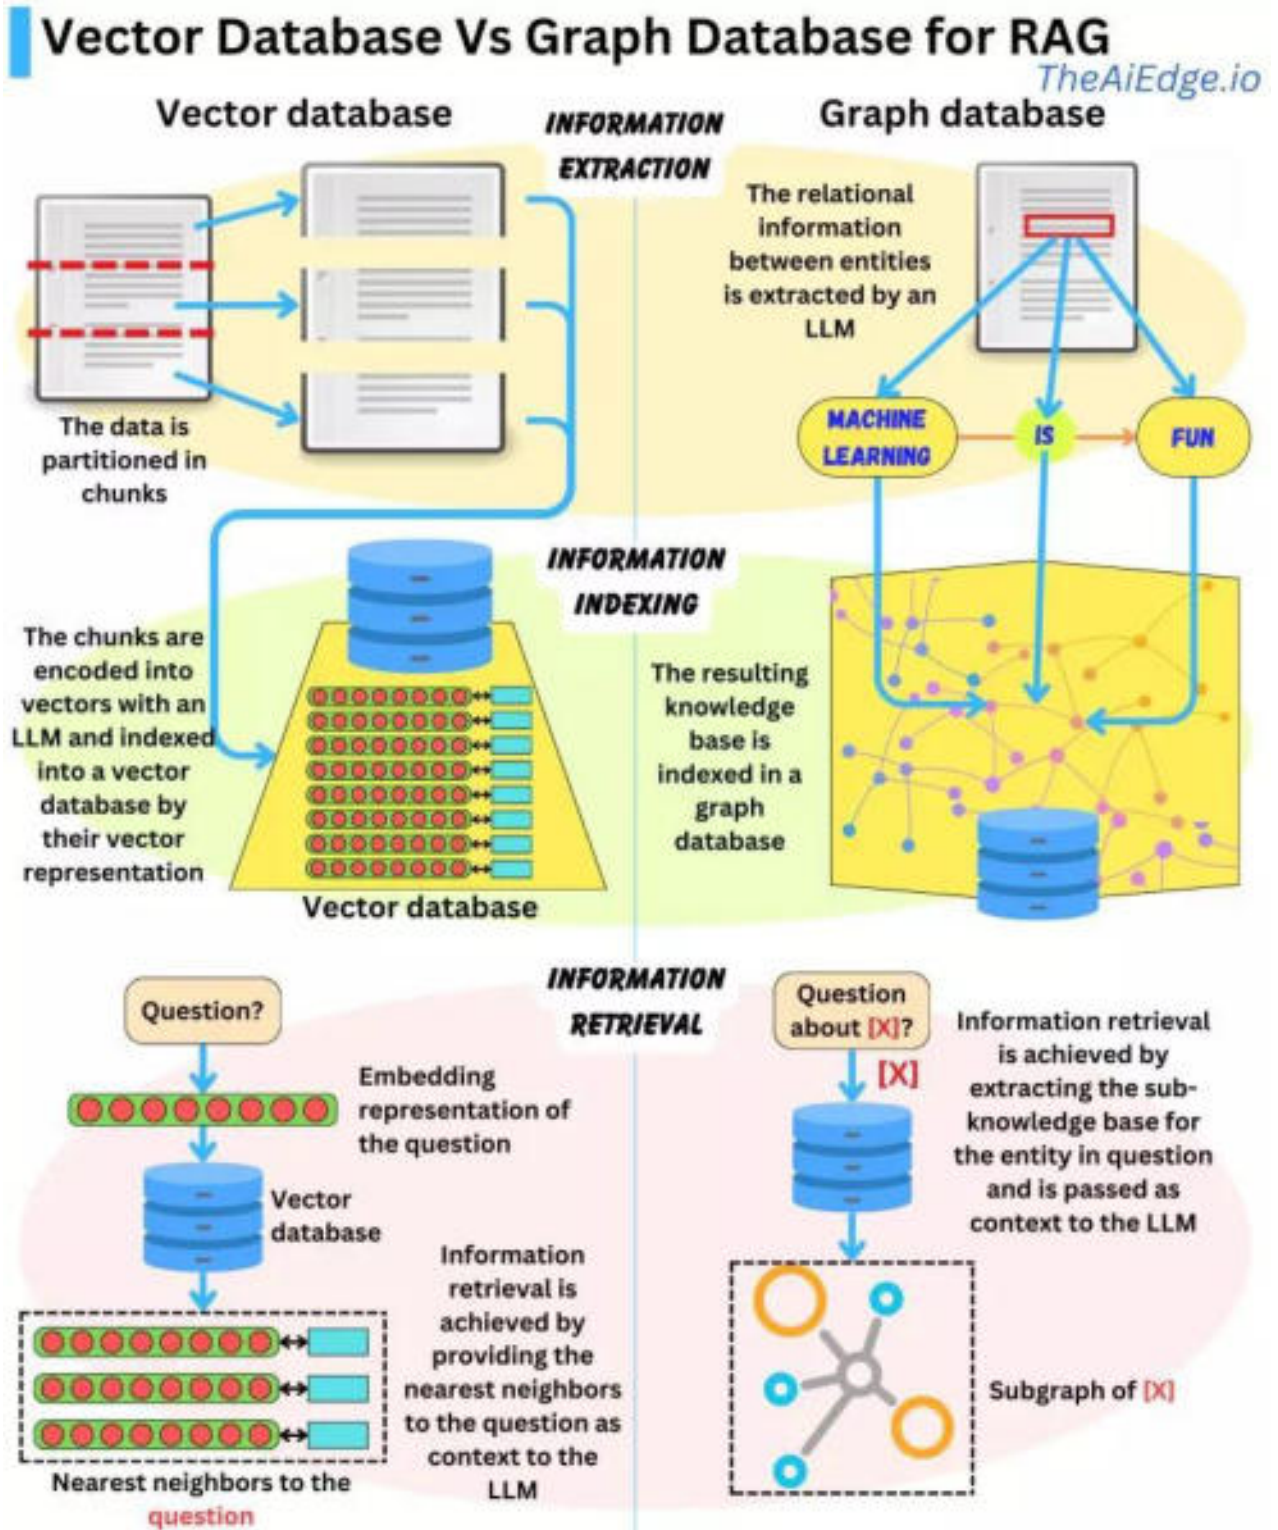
Vector Database Vs Graph Database for RAG

TheAiEdge.io

Vector database

INFORMATION EXTRACTION

Graph database

The data is partitioned in chunks

The relational information between entities is extracted by an LLM

MACHINE LEARNING

IS

FUN

INFORMATION INDEXING

The chunks are encoded into vectors with an LLM and indexed into a vector database by their vector representation

Vector database

The resulting knowledge base is indexed in a graph database

INFORMATION RETRIEVAL

Question?

Embedding representation of the question

Vector database

Information retrieval is achieved by providing the nearest neighbors to the question as context to the LLM

Nearest neighbors to the question

Question about [X]?

[X]

Information retrieval is achieved by extracting the sub-knowledge base for the entity in question and is passed as context to the LLM

Subgraph of [X]